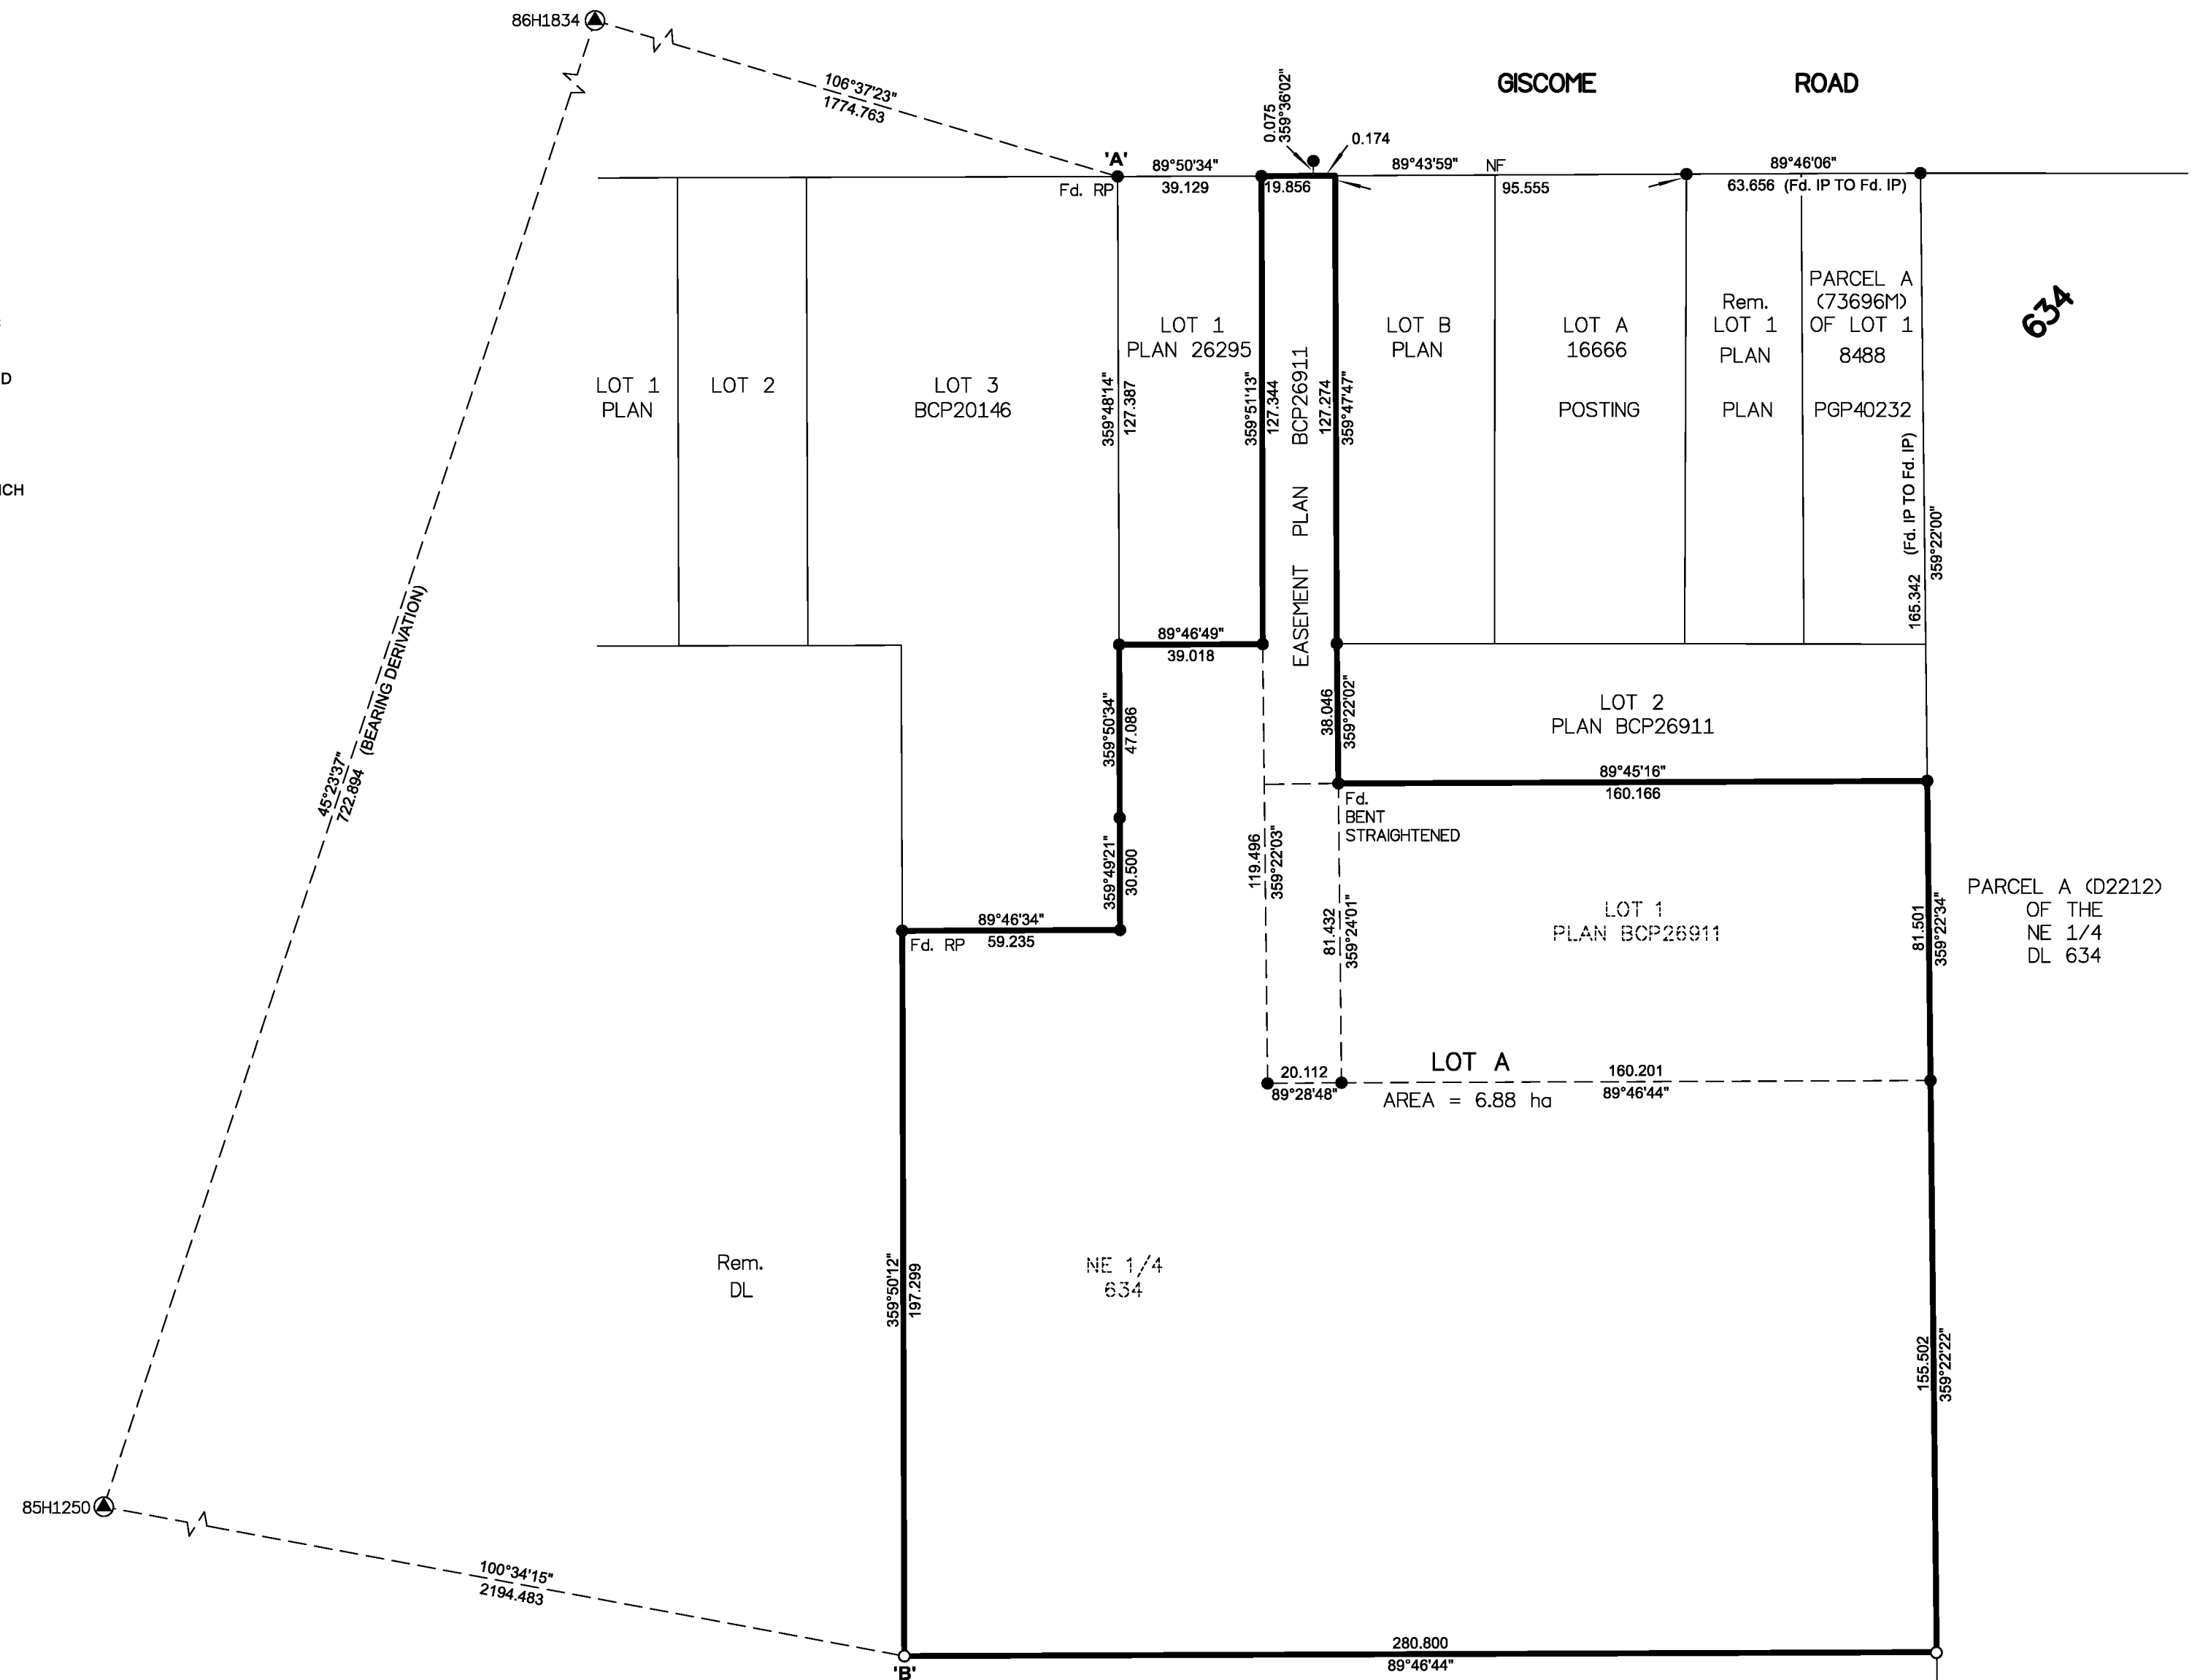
86H1834

106°37'23"
1774.763

GISCOME ROAD

0.075
359°36'02"
0.174

'A'
Fd. RP
89°50'34"
39.129
19.856
89°43'59"
NF
95.555
89°46'06"
63.656 (Fd. IP TO Fd. IP)

D

ICH

LOT 1
PLAN

LOT 2

LOT 3
BCP20146

359°48'14"
127.387

LOT 1
PLAN 26295

359°51'13"
127.344

BCP26911
EASEMENT PLAN

127.274
359°47'47"

LOT B
PLAN

LOT A
16666
POSTING

Rem.
LOT 1
PLAN
PLAN

PARCEL A
(73696M)
OF LOT 1
8488
PGP40232

634

(Fd. IP TO Fd. IP)
165.342
359°22'00"

45°23'37"
722.894 (BEARING DERIVATION)

89°46'49"
39.018

359°50'34"
47.086

38.046
359°22'02"

LOT 2
PLAN BCP26911

89°45'16"
160.166

Fd.
BENT
STRAIGHTENED

119.496
359°22'03"

359°49'21"
30.500

81.432
359°24'01"

LOT 1
PLAN BCP26911

81.501
359°22'34"

PARCEL A (D2212)
OF THE
NE 1/4
DL 634

89°46'34"
Fd. RP
59.235

LOT A
AREA = 6.88 ha

20.112
89°28'48"

160.201
89°46'44"

Rem.
DL

359°50'12"
197.299

NE 1/4
634

155.502
359°22'22"

85H1250

100°34'15"
2194.483

'B'

280.800
89°46'44"